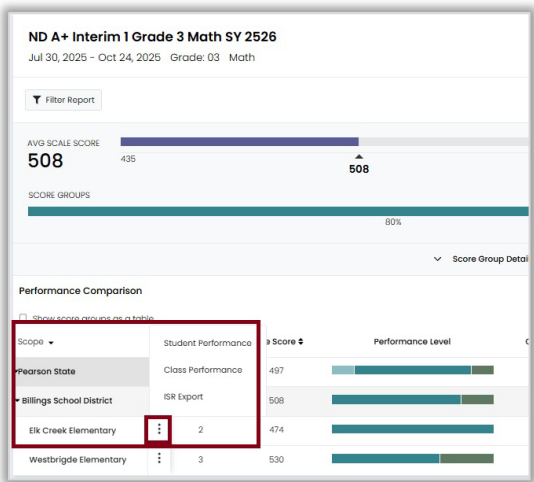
ND A+ Interim 1 Grade 3 Math SY 2526

Jul 30, 2025 - Oct 24, 2025 Grade: 03 Math

Filter Report

AVG SCALE SCORE

508

435

508

SCORE GROUPS

80%

Score Group Detai

Performance Comparison

Show score groups as a table

Scope

Student Performance

Class Performance

ISR Export

e Score

Performance Level

Pearson State

497

Billings School District

508

Elk Creek Elementary

2

474

Westbrigde Elementary

3

530